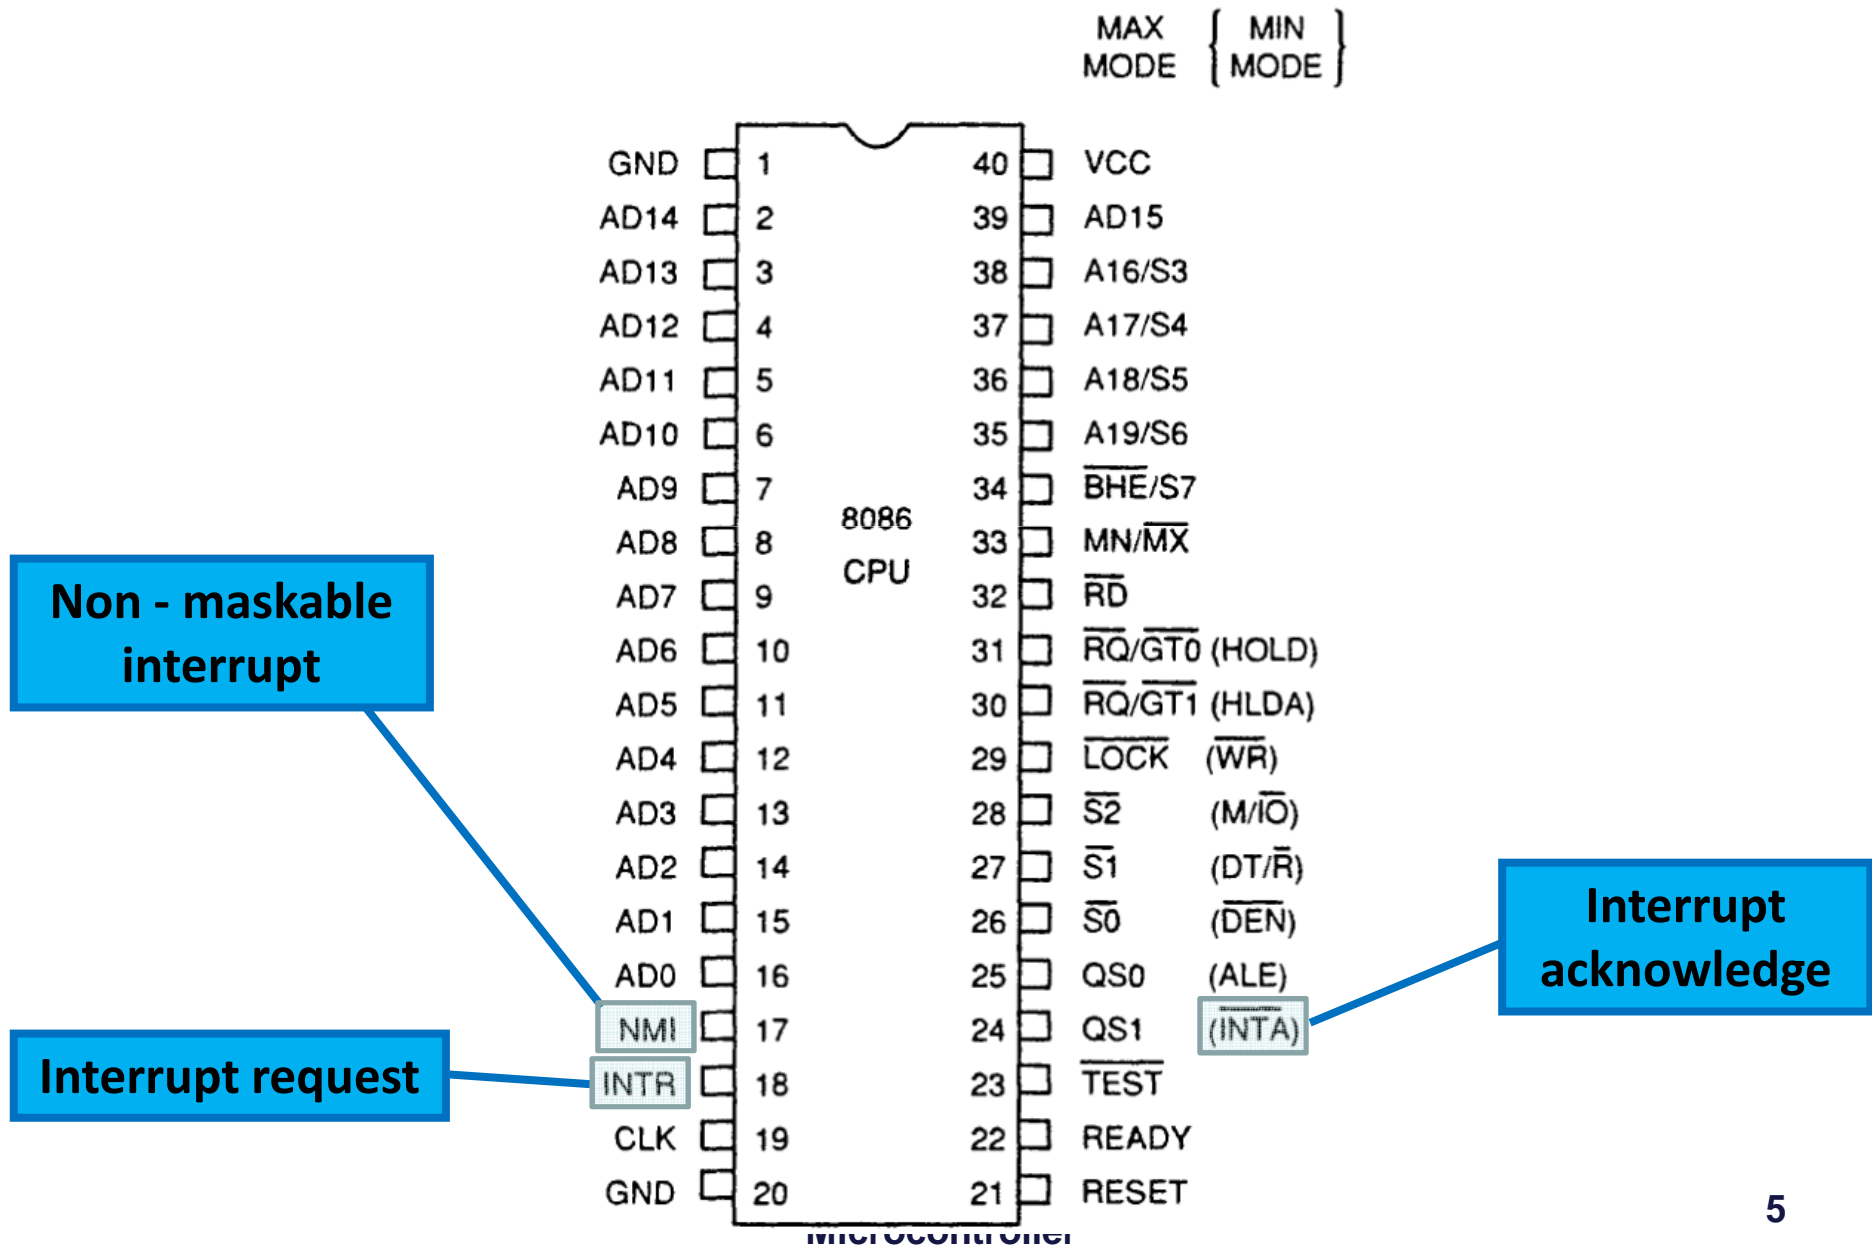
MAX MODE { MIN MODE }

GND 1
AD14 2
AD13 3
AD12 4
AD11 5
AD10 6
AD9 7
AD8 8
AD7 9
AD6 10
AD5 11
AD4 12
AD3 13
AD2 14
AD1 15
AD0 16
NMI 17
INTR 18
CLK 19
GND 20

8086 CPU

40 VCC
39 AD15
38 A16/S3
37 A17/S4
36 A18/S5
35 A19/S6
34 $\overline{BHE}$/S7
33 MN/$\overline{MX}$
32 $\overline{RD}$
31 $\overline{RQ}/\overline{GT0}$ (HOLD)
30 $\overline{RQ}/\overline{GT1}$ (HLDA)
29 $\overline{LOCK}$ ($\overline{WR}$)
28 $\overline{S2}$ (M/$\overline{IO}$)
27 $\overline{S1}$ (DT/$\overline{R}$)
26 $\overline{S0}$ ($\overline{DEN}$)
25 QS0 (ALE)
24 QS1 ($\overline{INTA}$)
23 $\overline{TEST}$
22 READY
21 RESET

Non - maskable interrupt

Interrupt request

Interrupt acknowledge

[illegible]

5